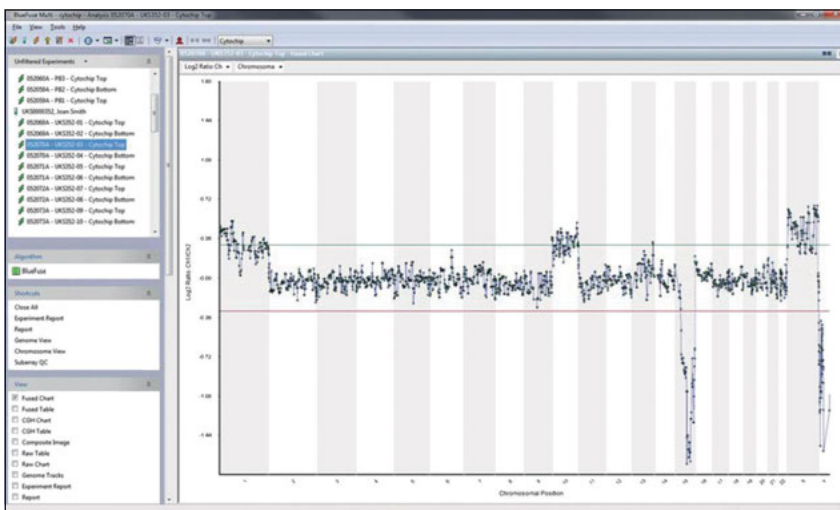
BlueFuse Multi - cytochip - Analysis 0520704 - UKS252-03 - Cytochip Top

File View Tools Help

Cytochip

Unfiltered Experiments

052060A - PB3 - Cytochip Top
052058A - PB2 - Cytochip Bottom
052058A - PB1 - Cytochip Top
UKS0000252_Jean Smith
052068A - UKS252-01 - Cytochip Top
052068A - UKS252-02 - Cytochip Bottom
052070A - UKS252-03 - Cytochip Top
052070A - UKS252-04 - Cytochip Bottom
052071A - UKS252-05 - Cytochip Top
052071A - UKS252-06 - Cytochip Bottom
052072A - UKS252-07 - Cytochip Top
052072A - UKS252-08 - Cytochip Bottom
052073A - UKS252-09 - Cytochip Top
052073A - UKS252-10 - Cytochip Bottom

Algorithm

BlueFuse

Shortcuts

Close All
Experiment Report
Report
Genome View
Chromosome View
Subarray QC

View

Fused Chart
Fused Table
CGH Chart
CGH Table
Composite Image
Raw Table
Raw Chart
Genome Tracks
Experiment Report
Report

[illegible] - Fused Chart

Log2 Ratio Ch Chromosome

1.80
1.44
1.08
0.72
0.36
0.00
-0.36
-0.72
-1.08
-1.44

Log2 Ratio Ch1/Ch2

Chromosomal Position